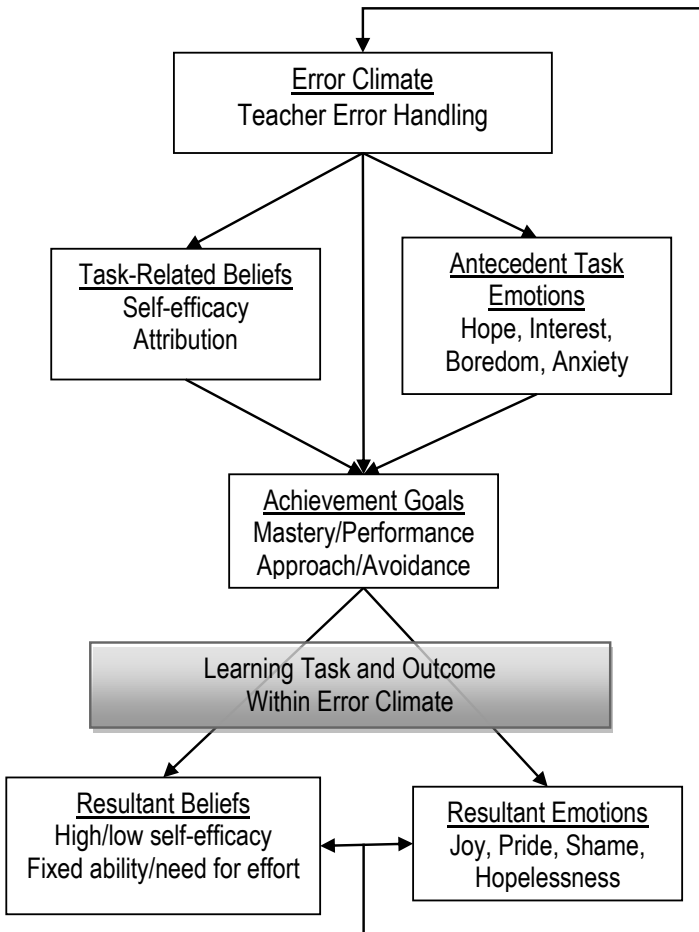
Error Climate
Teacher Error Handling

Task-Related Beliefs
Self-efficacy
Attribution

Antecedent Task Emotions
Hope, Interest, Boredom, Anxiety

Achievement Goals
Mastery/Performance
Approach/Avoidance

Learning Task and Outcome
Within Error Climate

Resultant Beliefs
High/low self-efficacy
Fixed ability/need for effort

Resultant Emotions
Joy, Pride, Shame, Hopelessness